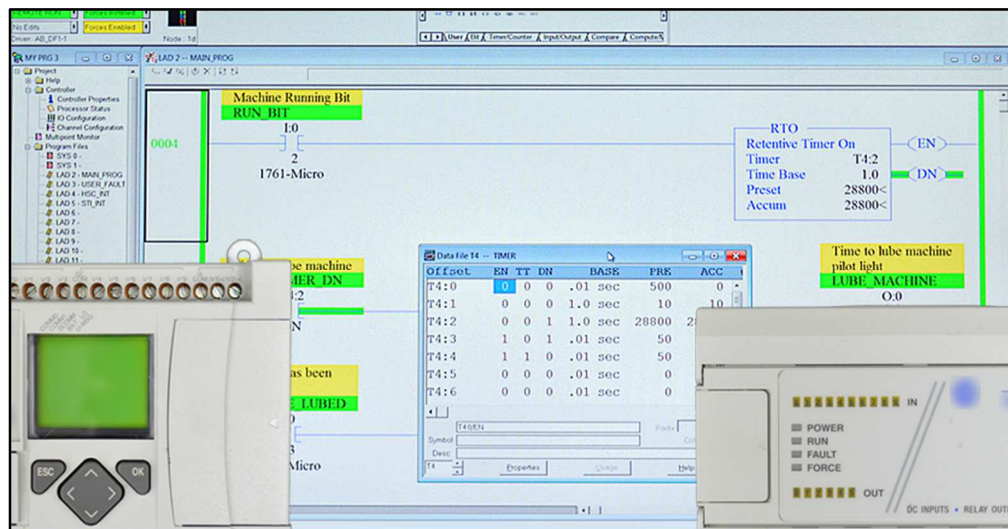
No Edits
Forces Enabled
Driver: AB_DF1-1
Node: 1d

User
Timer/Counter
Input/Output
Compare
Compute

MY PRG 3
Project
Help
Controller
Controller Properties
Processor Status
IO Configuration
Channel Configuration
Multipoint Monitor
Program Files
SYS 0 -
SYS 1 -
LAD 2 - MAIN_PROG
LAD 3 - USER_FAULT
LAD 4 - HSC_INT
LAD 5 - STI_INT
LAD 6 -
LAD 7 -
LAD 8 -
LAD 9 -
LAD 10 -
LAD 11 -

LAD 2 -- MAIN_PROG

0004

Machine Running Bit
RUN_BIT
I:0
2
1761-Micro

RTO
Retentive Timer On
Timer T4:2
Time Base 1.0
Preset 28800<
Accum 28800<
EN
DN

be machine
MER_DN
:2
N

as been
E_LUBED
3
Micro

Time to lube machine pilot light
LUBE_MACHINE
O:0

Data file T4 -- TIMER

| Offset | EN | TT | DN | BASE | PRE | ACC |
|---|---|---|---|---|---|---|
| T4:0 | 0 | 0 | 0 | .01 sec | 500 | 0 |
| T4:1 | 0 | 0 | 0 | 1.0 sec | 10 | 10 |
| T4:2 | 0 | 0 | 1 | 1.0 sec | 28800 | 2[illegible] |
| T4:3 | 1 | 0 | 1 | .01 sec | 50 | |
| T4:4 | 1 | 1 | 0 | .01 sec | 50 | |
| T4:5 | 0 | 0 | 0 | .01 sec | 0 | |
| T4:6 | 0 | 0 | 0 | .01 sec | 0 | |

T4:0/EN
Symbol
Desc
T4
Properties
Usage
Help

ESC
OK

IN
POWER
RUN
FAULT
FORCE
OUT
DC INPUTS • RELAY OUT